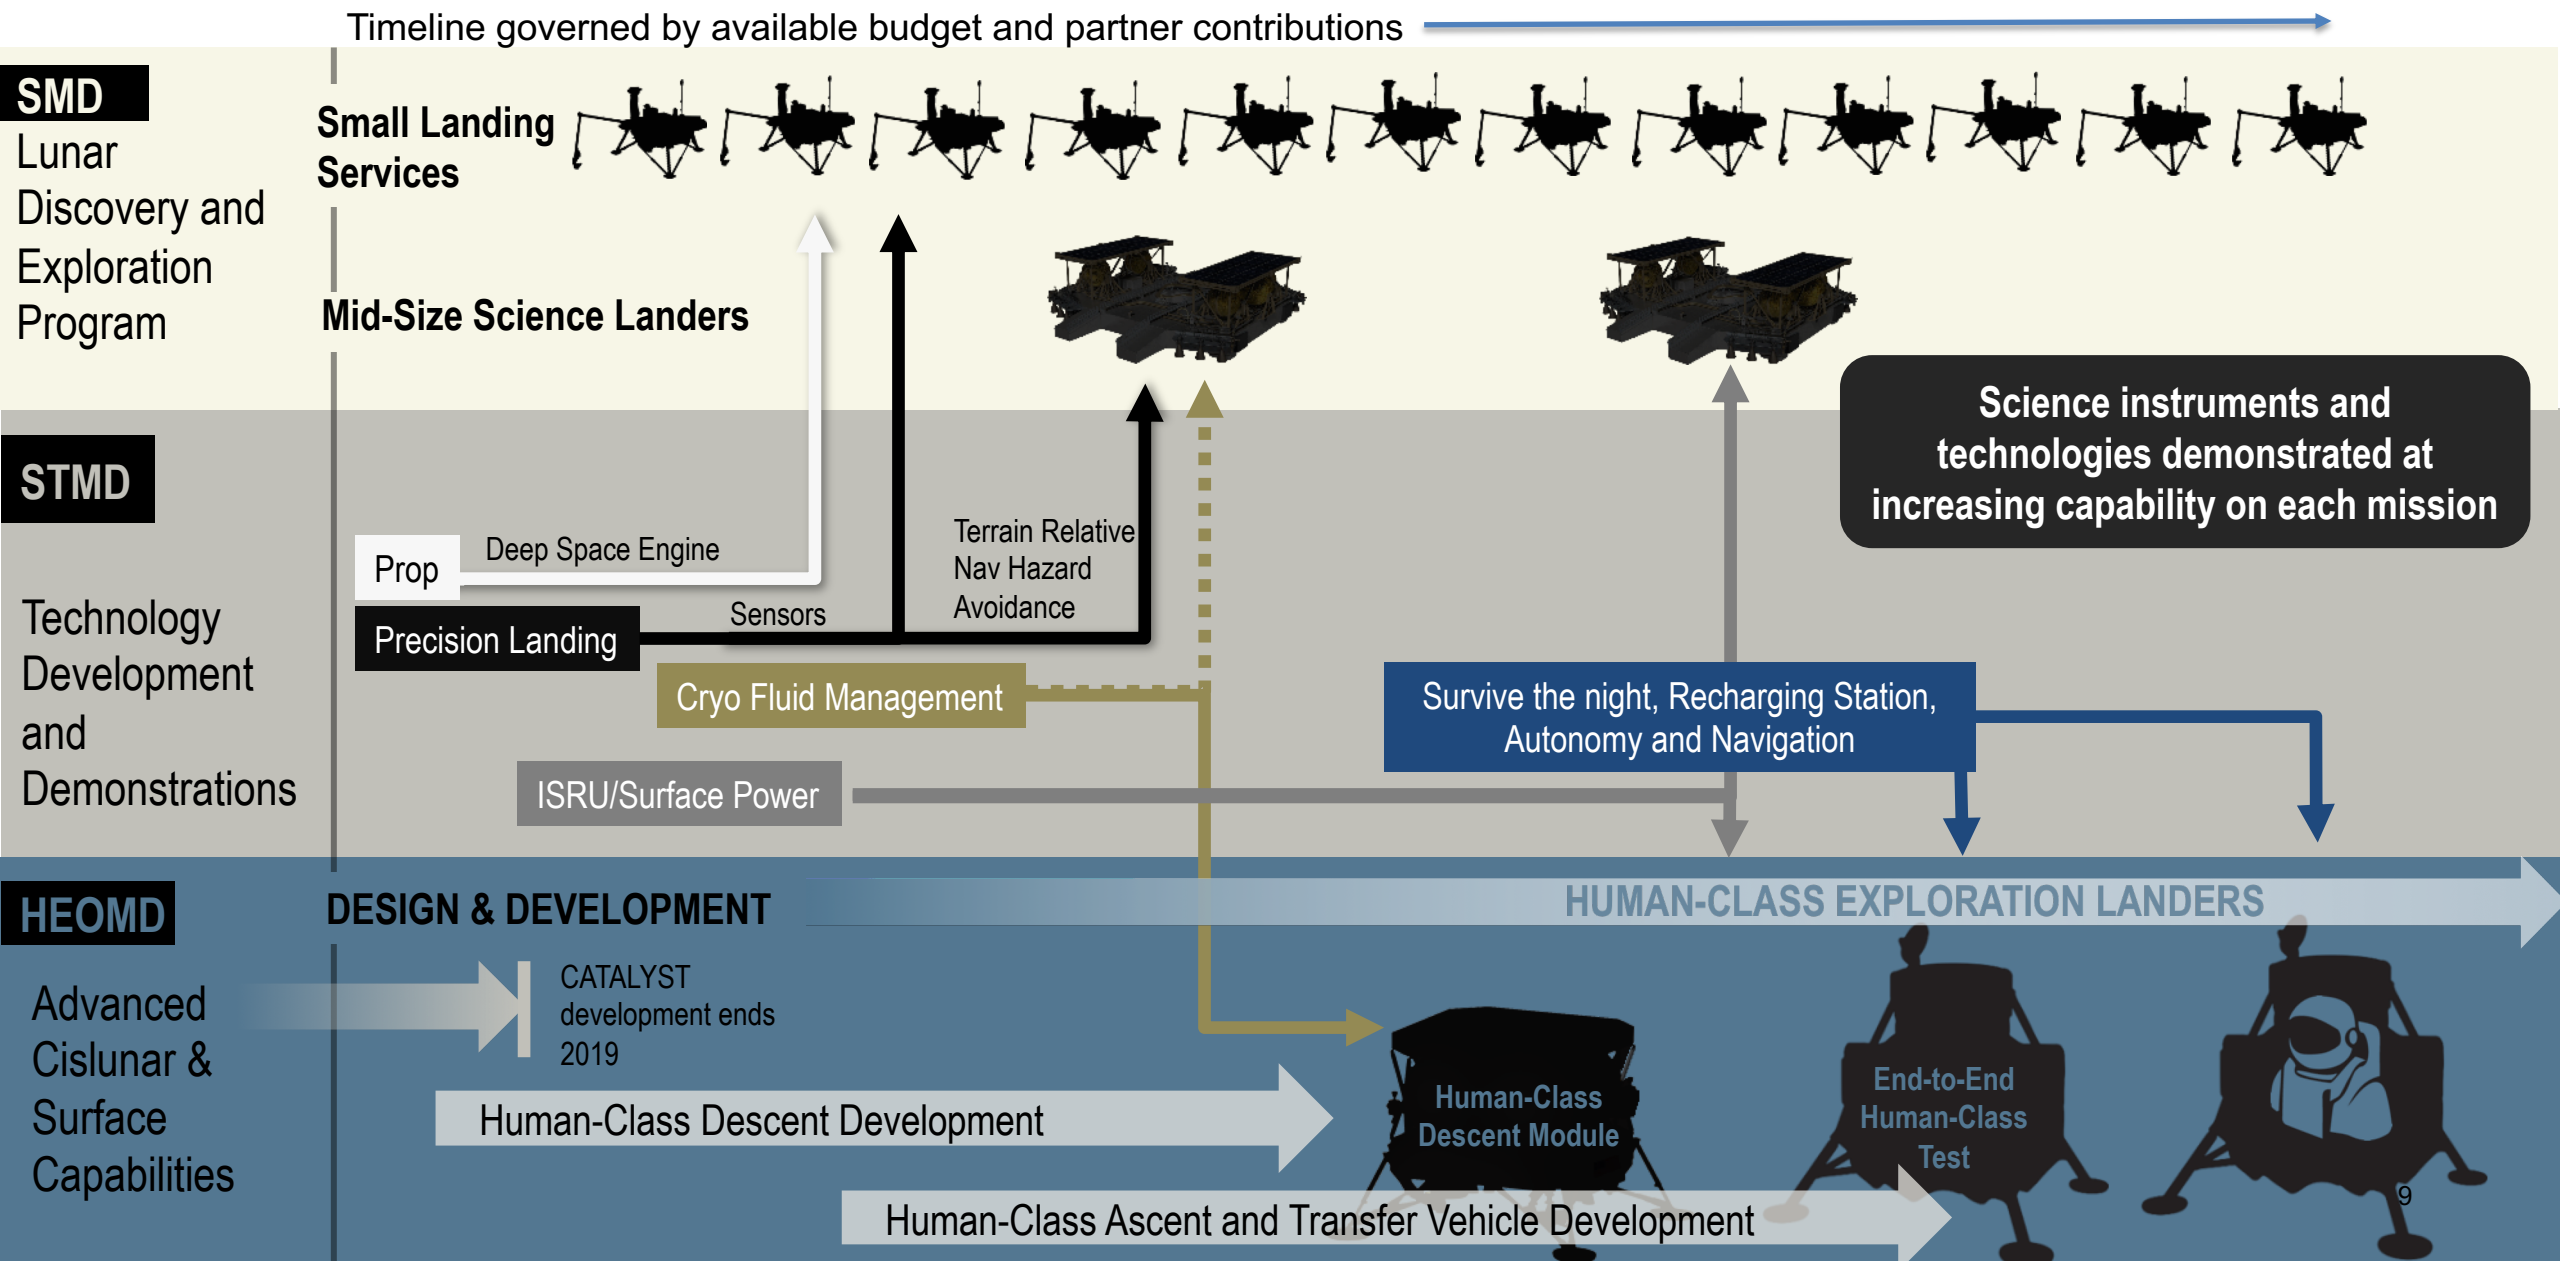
Timeline governed by available budget and partner contributions

SMD
Lunar Discovery and Exploration Program

Small Landing Services

Mid-Size Science Landers

Science instruments and technologies demonstrated at increasing capability on each mission

STMD
Technology Development and Demonstrations

Prop
Deep Space Engine
Precision Landing
Sensors
Terrain Relative Nav Hazard Avoidance
Cryo Fluid Management
ISRU/Surface Power
Survive the night, Recharging Station, Autonomy and Navigation

HEOMD
Advanced Cislunar & Surface Capabilities

DESIGN & DEVELOPMENT
HUMAN-CLASS EXPLORATION LANDERS
CATALYST development ends 2019
Human-Class Descent Development
Human-Class Descent Module
End-to-End Human-Class Test
Human-Class Ascent and Transfer Vehicle Development
9